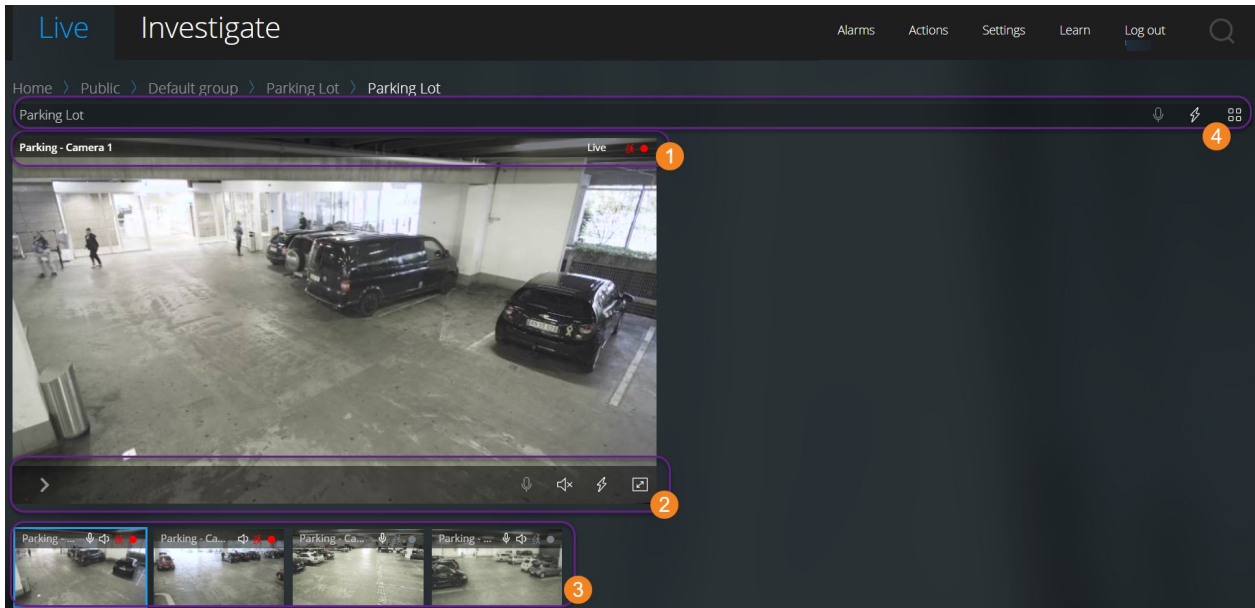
Live Investigate

Alarms Actions Settings Learn Log out

Home 〉 Public 〉 Default group 〉 Parking Lot 〉 Parking Lot

Parking Lot

4

Parking - Camera 1 Live

1

2

Parking - ... Parking - Ca... Parking - Ca... Parking - ...

3